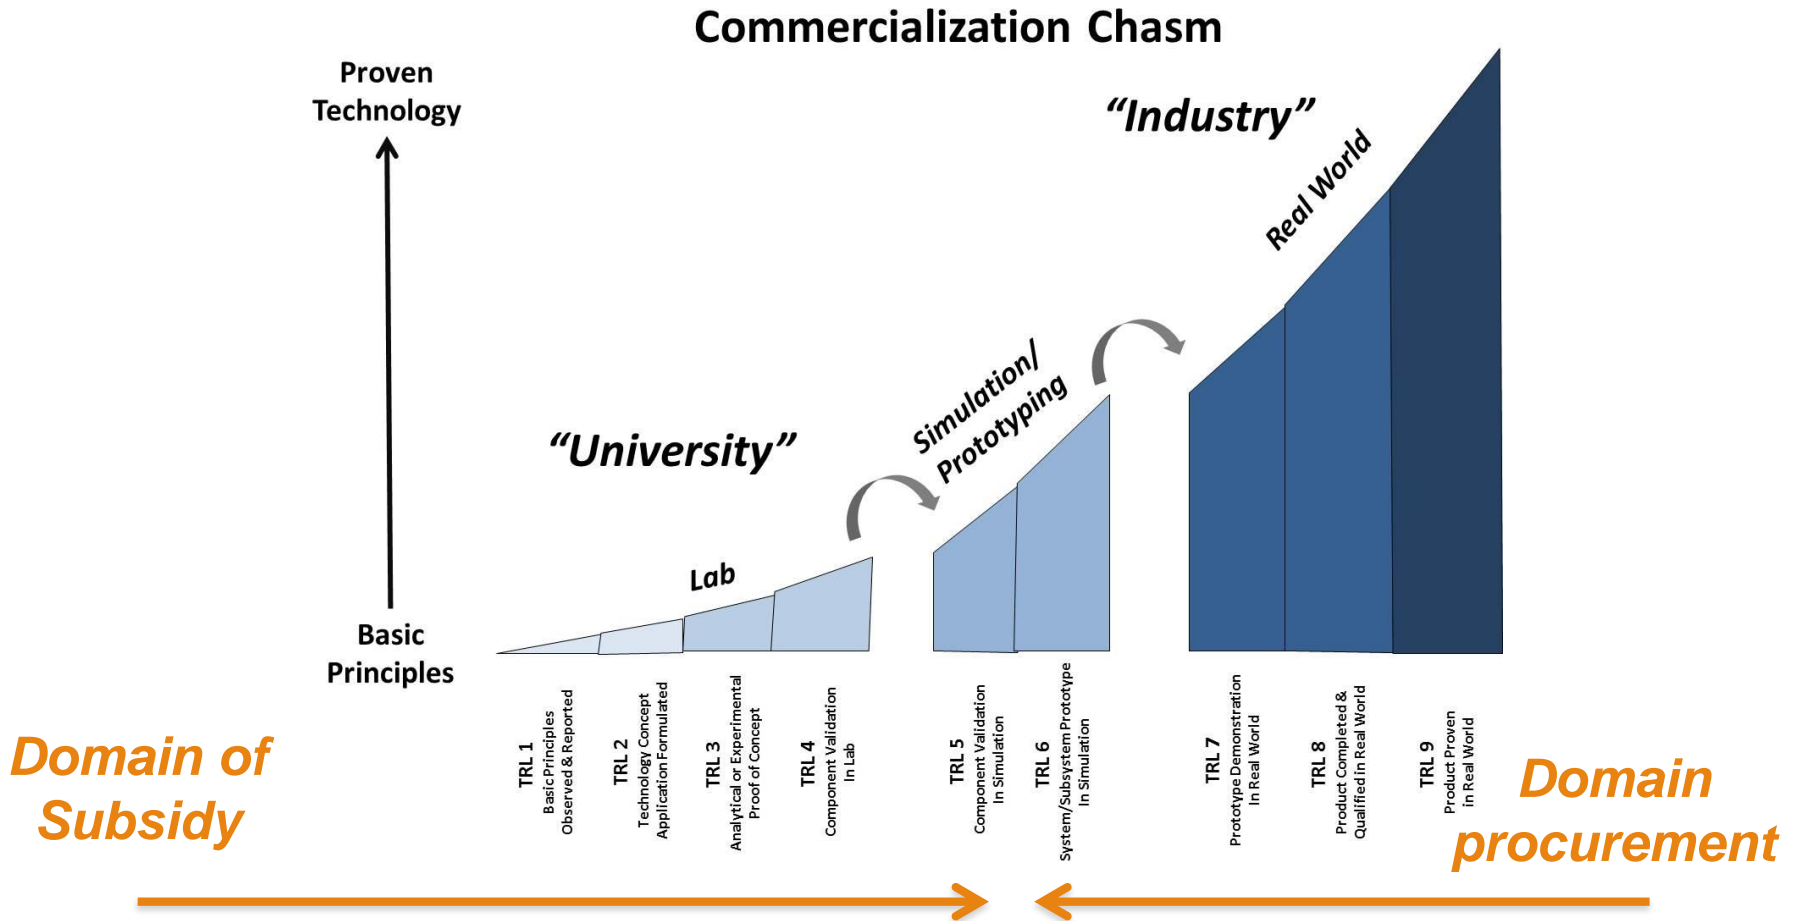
Commercialization Chasm

Proven Technology

Basic Principles

"Industry"

Real World

Simulation/ Prototyping

"University"

Lab

Domain of Subsidy

TRL 1
Basic Principles
Observed & Reported

TRL 2
Technology Concept
Application Formulated

TRL 3
Analytical or Experimental
Proof of Concept

TRL 4
Component Validation
In Lab

TRL 5
Component Validation
In Simulation

TRL 6
System/Subsystem Prototype
In Simulation

TRL 7
Prototype Demonstration
In Real World

TRL 8
Product Completed &
Qualified in Real World

TRL 9
Product Proven
in Real World

Domain procurement